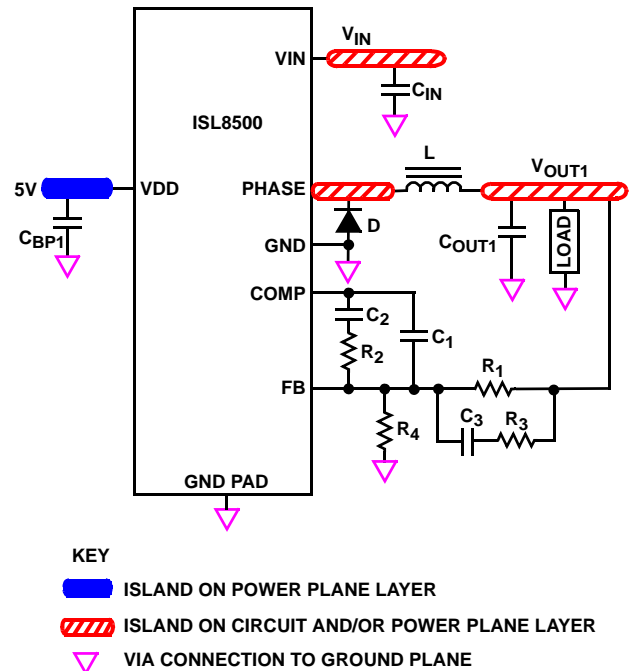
$V_{IN}$

VIN

$C_{IN}$

ISL8500

5V

VDD

$C_{BP1}$

PHASE

L

$V_{OUT1}$

D

GND

$C_{OUT1}$

LOAD

COMP

$C_2$

$C_1$

$R_2$

$R_1$

FB

$C_3$

$R_3$

$R_4$

GND PAD

KEY

ISLAND ON POWER PLANE LAYER

ISLAND ON CIRCUIT AND/OR POWER PLANE LAYER

VIA CONNECTION TO GROUND PLANE